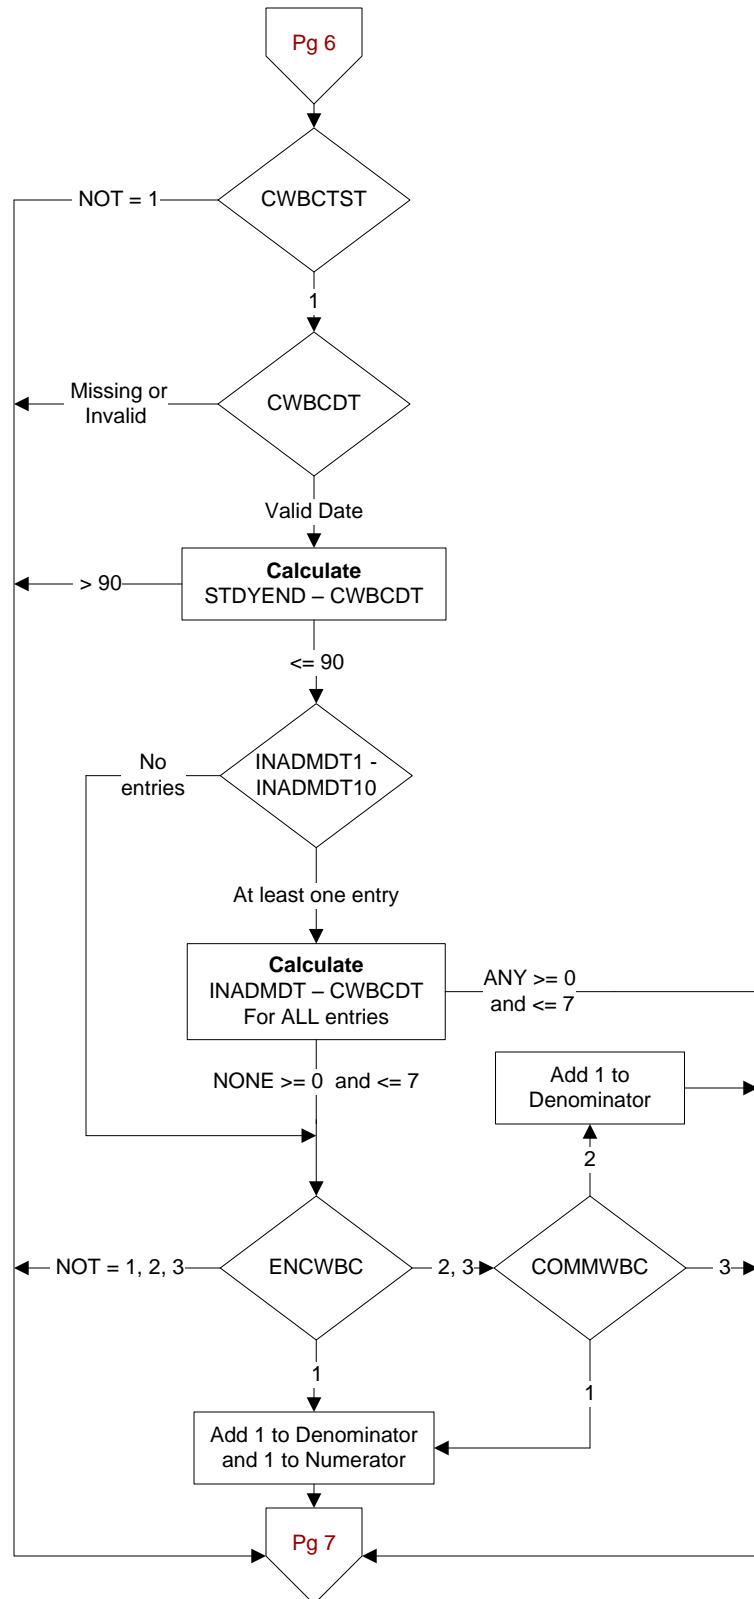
Pg 6

CWBCTST

NOT = 1

1

CWBCDT

Missing or Invalid

Valid Date

**Calculate**
STDYEND – CWBCDT

> 90

<= 90

INADMDT1 - INADMDT10

No entries

At least one entry

**Calculate**
INADMDT – CWBCDT
For ALL entries

ANY >= 0 and <= 7

NONE >= 0 and <= 7

Add 1 to Denominator

2

ENCWBC

NOT = 1, 2, 3

2, 3

COMMWBC

3

1

1

Add 1 to Denominator and 1 to Numerator

Pg 7